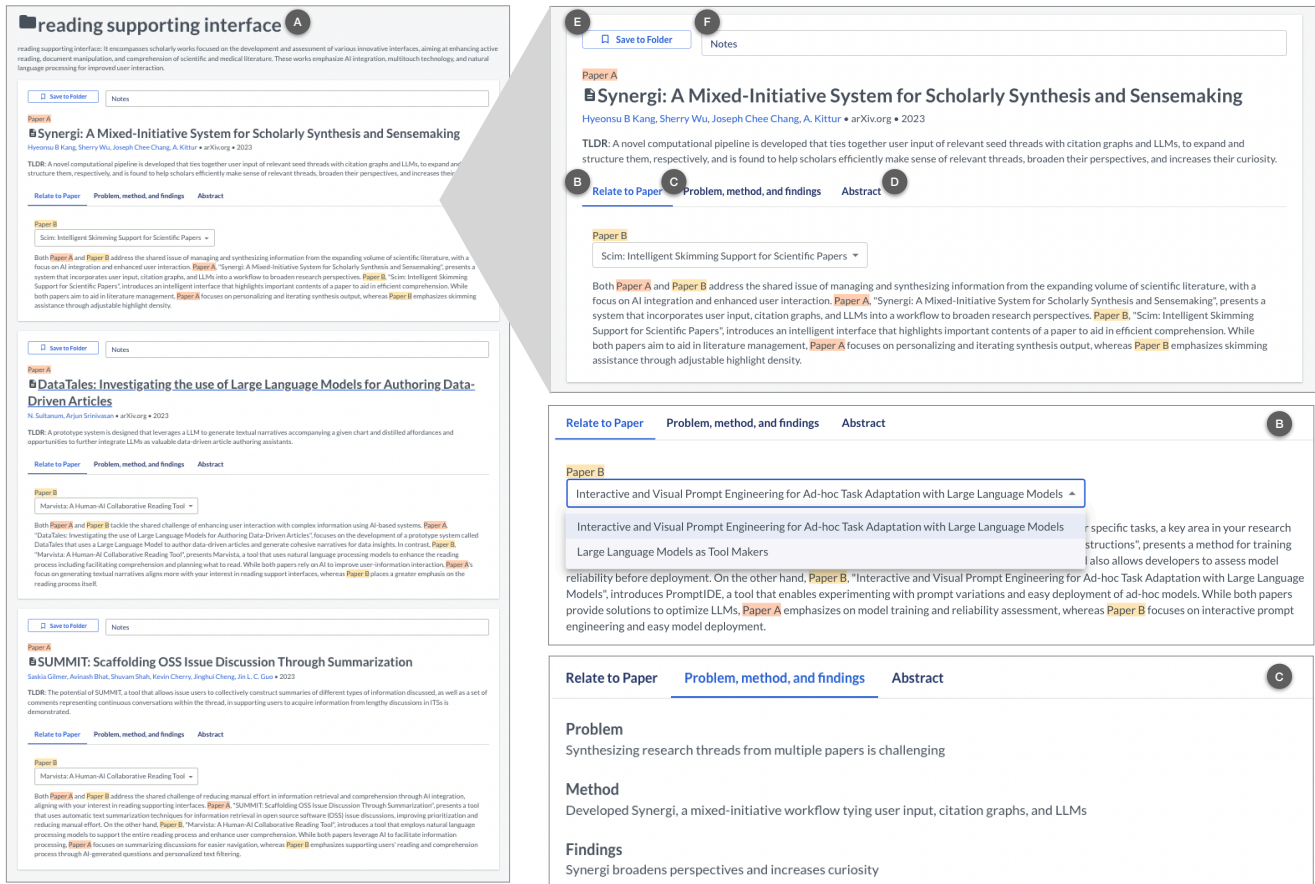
reading supporting interface A

reading supporting interface: It encompasses scholarly works focused on the development and assessment of various innovative interfaces, aiming at enhancing active reading, document manipulation, and comprehension of scientific and medical literature. These works emphasize AI integration, multitouch technology, and natural language processing for improved user interaction.

Save to Folder Notes

Paper A

Synergi: A Mixed-Initiative System for Scholarly Synthesis and Sensemaking

Hyeonsu B Kang, Sherry Wu, Joseph Chee Chang, A. Kittur • arXiv.org • 2023

TLDR: A novel computational pipeline is developed that ties together user input of relevant seed threads with citation graphs and LLMs, to expand and structure them, respectively, and is found to help scholars efficiently make sense of relevant threads, broaden their perspectives, and increases their

Relate to Paper Problem, method, and findings Abstract

Paper B

Scim: Intelligent Skimming Support for Scientific Papers

Both Paper A and Paper B address the shared issue of managing and synthesizing information from the expanding volume of scientific literature, with a focus on AI integration and enhanced user interaction. Paper A, "Synergi: A Mixed-Initiative System for Scholarly Synthesis and Sensemaking", presents a system that incorporates user input, citation graphs, and LLMs into a workflow to broaden research perspectives. Paper B, "Scim: Intelligent Skimming Support for Scientific Papers", introduces an intelligent interface that highlights important contents of a paper to aid in efficient comprehension. While both papers aim to aid in literature management, Paper A focuses on personalizing and iterating synthesis output, whereas Paper B emphasizes skimming assistance through adjustable highlight density.

Save to Folder Notes

Paper A

DataTales: Investigating the use of Large Language Models for Authoring Data-Driven Articles

N. Sultanum, Arjun Srinivasan • arXiv.org • 2023

TLDR: A prototype system is designed that leverages a LLM to generate textual narratives accompanying a given chart and distilled affordances and opportunities to further integrate LLMs as valuable data-driven article authoring assistants.

Relate to Paper Problem, method, and findings Abstract

Paper B

Marvista: A Human-AI Collaborative Reading Tool

Both Paper A and Paper B tackle the shared challenge of enhancing user interaction with complex information using AI-based systems. Paper A, "DataTales: Investigating the use of Large Language Models for Authoring Data-Driven Articles", focuses on the development of a prototype system called DataTales that uses a Large Language Model to author data-driven articles and generate cohesive narratives for data insights. In contrast, Paper B, "Marvista: A Human-AI Collaborative Reading Tool", presents Marvista, a tool that uses natural language processing models to enhance the reading process including facilitating comprehension and planning what to read. While both papers rely on AI to improve user-information interaction, Paper A's focus on generating textual narratives aligns more with your interest in reading support interfaces, whereas Paper B places a greater emphasis on the reading process itself.

Save to Folder Notes

Paper A

SUMMIT: Scaffolding OSS Issue Discussion Through Summarization

Saskia Gilmer, Avinash Bhat, Shuvam Shah, Kevin Cherry, Jinghui Cheng, Jin L. C. Guo • 2023

TLDR: The potential of SUMMIT, a tool that allows issue users to collectively construct summaries of different types of information discussed, as well as a set of comments representing continuous conversations within the thread, in supporting users to acquire information from lengthy discussions in ITSs is demonstrated.

Relate to Paper Problem, method, and findings Abstract

Paper B

Marvista: A Human-AI Collaborative Reading Tool

Both Paper A and Paper B address the shared challenge of reducing manual effort in information retrieval and comprehension through AI integration, aligning with your interest in reading supporting interfaces. Paper A, "SUMMIT: Scaffolding OSS Issue Discussion Through Summarization", presents a tool that uses automatic text summarization techniques for information retrieval in open source software (OSS) issue discussions, improving prioritization and reducing manual effort. On the other hand, Paper B, "Marvista: A Human-AI Collaborative Reading Tool", introduces a tool that employs natural language processing models to support the entire reading process and enhance user comprehension. While both papers leverage AI to facilitate information processing, Paper A focuses on summarizing discussions for easier navigation, whereas Paper B emphasizes supporting users' reading and comprehension process through AI-generated questions and personalized text-filtering.

E F

Save to Folder Notes

Paper A

Synergi: A Mixed-Initiative System for Scholarly Synthesis and Sensemaking

Hyeonsu B Kang, Sherry Wu, Joseph Chee Chang, A. Kittur • arXiv.org • 2023

TLDR: A novel computational pipeline is developed that ties together user input of relevant seed threads with citation graphs and LLMs, to expand and structure them, respectively, and is found to help scholars efficiently make sense of relevant threads, broaden their perspectives, and increases their curiosity.

B Relate to Paper C Problem, method, and findings Abstract D

Paper B

Scim: Intelligent Skimming Support for Scientific Papers

Both Paper A and Paper B address the shared issue of managing and synthesizing information from the expanding volume of scientific literature, with a focus on AI integration and enhanced user interaction. Paper A, "Synergi: A Mixed-Initiative System for Scholarly Synthesis and Sensemaking", presents a system that incorporates user input, citation graphs, and LLMs into a workflow to broaden research perspectives. Paper B, "Scim: Intelligent Skimming Support for Scientific Papers", introduces an intelligent interface that highlights important contents of a paper to aid in efficient comprehension. While both papers aim to aid in literature management, Paper A focuses on personalizing and iterating synthesis output, whereas Paper B emphasizes skimming assistance through adjustable highlight density.

Relate to Paper Problem, method, and findings Abstract B

Paper B

Interactive and Visual Prompt Engineering for Ad-hoc Task Adaptation with Large Language Models

Interactive and Visual Prompt Engineering for Ad-hoc Task Adaptation with Large Language Models

Large Language Models as Tool Makers

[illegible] specific tasks, a key area in your research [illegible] structions", presents a method for training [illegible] also allows developers to assess model reliability before deployment. On the other hand, Paper B, "Interactive and Visual Prompt Engineering for Ad-hoc Task Adaptation with Large Language Models", introduces PromptIDE, a tool that enables experimenting with prompt variations and easy deployment of ad-hoc models. While both papers provide solutions to optimize LLMs, Paper A emphasizes on model training and reliability assessment, whereas Paper B focuses on interactive prompt engineering and easy model deployment.

Relate to Paper Problem, method, and findings Abstract C

Problem
Synthesizing research threads from multiple papers is challenging

Method
Developed Synergi, a mixed-initiative workflow tying user input, citation graphs, and LLMs

Findings
Synergi broadens perspectives and increases curiosity